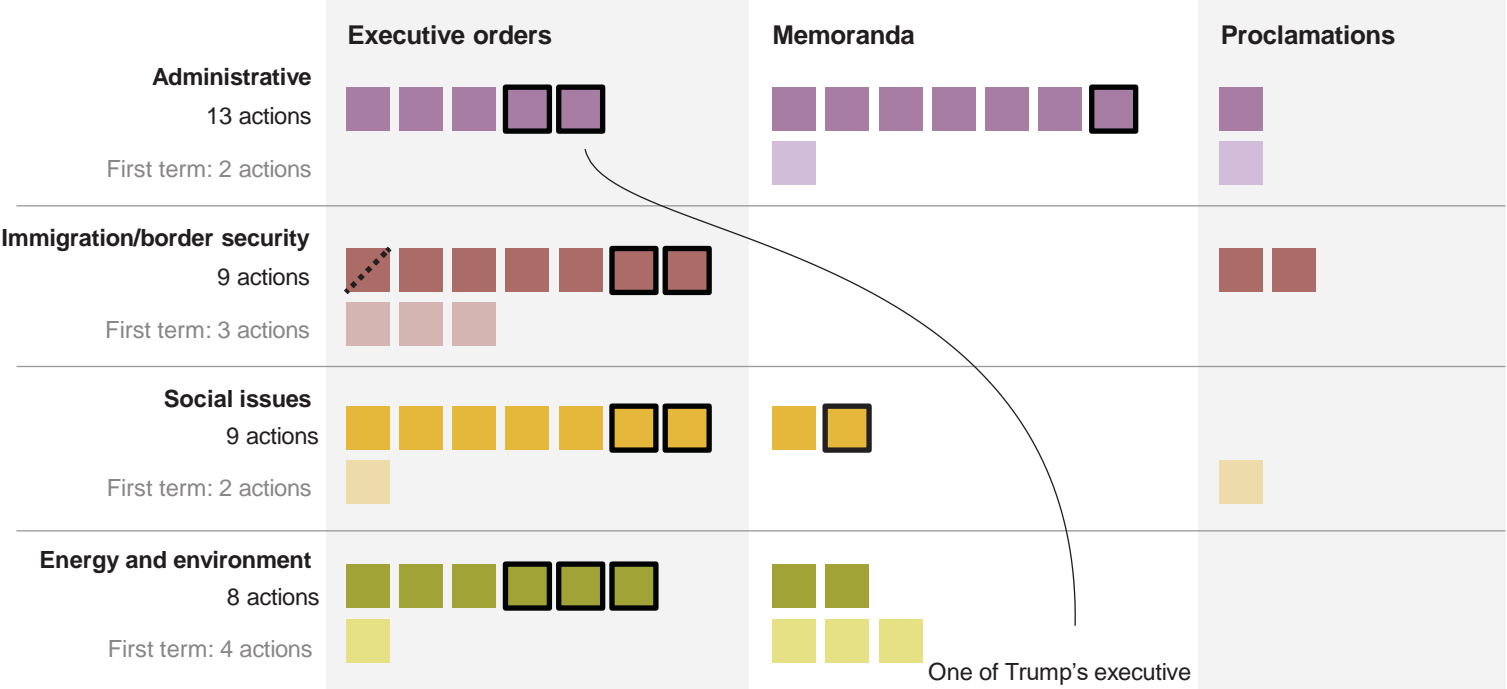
Executive orders

Memoranda

Proclamations

Administrative
13 actions

First term: 2 actions

Immigration/border security
9 actions

First term: 3 actions

Social issues
9 actions

First term: 2 actions

Energy and environment
8 actions

First term: 4 actions

One of Trump’s executive